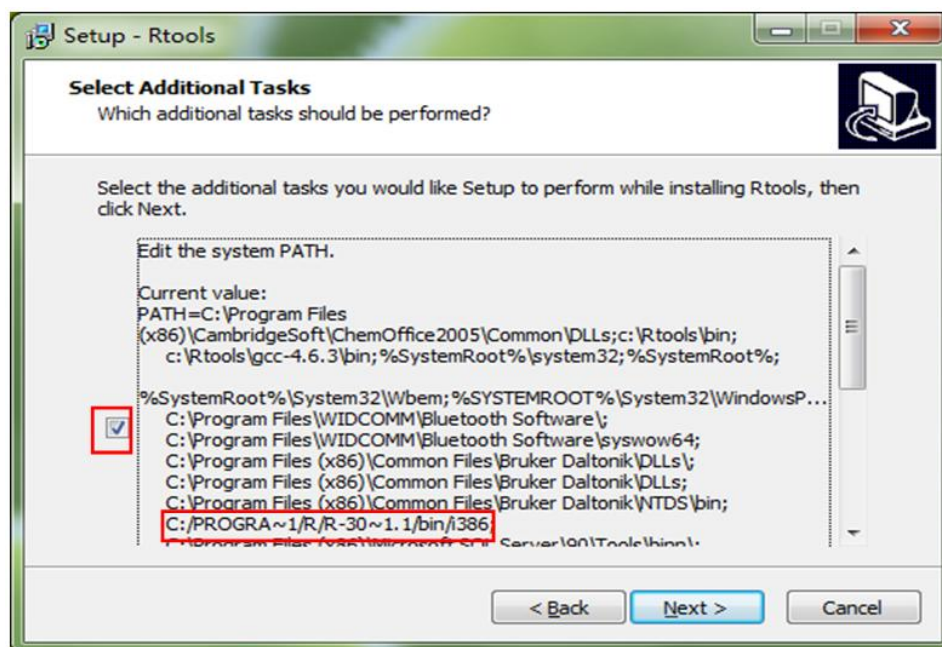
Setup - Rtools

Select Additional Tasks
Which additional tasks should be performed?

Select the additional tasks you would like Setup to perform while installing Rtools, then click Next.

Edit the system PATH.

Current value:
PATH=C:\Program Files (x86)\CambridgeSoft\ChemOffice2005\Common\DLLs;c:\Rtools\bin;
c:\Rtools\gcc-4.6.3\bin;%SystemRoot%\system32;%SystemRoot%;

%SystemRoot%\System32\Wbem;%SYSTEMROOT%\System32\WindowsP...
C:\Program Files\WIDCOMM\Bluetooth Software\;
C:\Program Files\WIDCOMM\Bluetooth Software\syswow64;
C:\Program Files (x86)\Common Files\Bruker Daltonik\DLLs\;
C:\Program Files (x86)\Common Files\Bruker Daltonik\DLLs;
C:\Program Files (x86)\Common Files\Bruker Daltonik\NTDS\bin;
C:/PROGRA~1/R/R-30~1.1/bin/i386;
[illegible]

< Back
Next >
Cancel